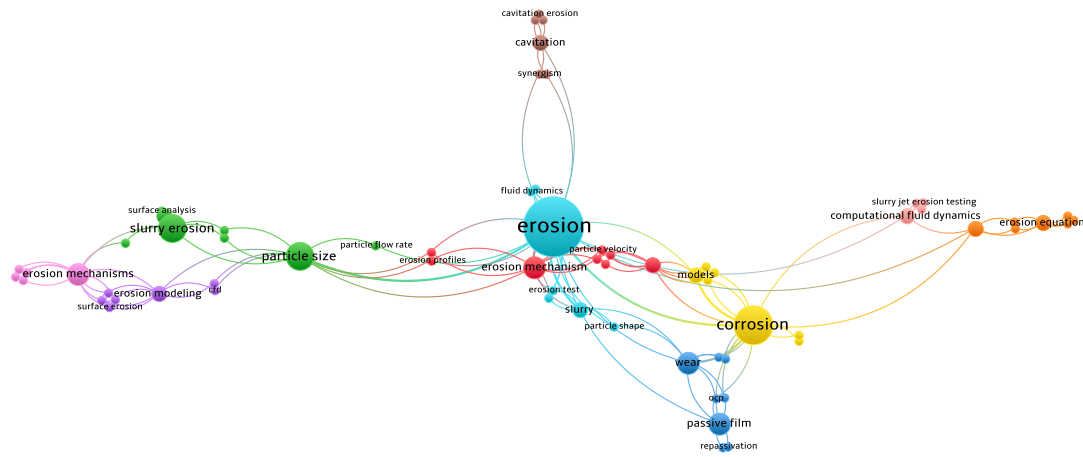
cavitation erosion
cavitation
synergism
fluid dynamics
erosion
slurry jet erosion testing
computational fluid dynamics
erosion equation
surface analysis
slurry erosion
particle size
particle flow rate
erosion profiles
particle velocity
erosion mechanism
models
erosion mechanisms
erosion modeling
cfd
surface erosion
erosion test
slurry
particle shape
corrosion
wear
ocp
passive film
repassivation